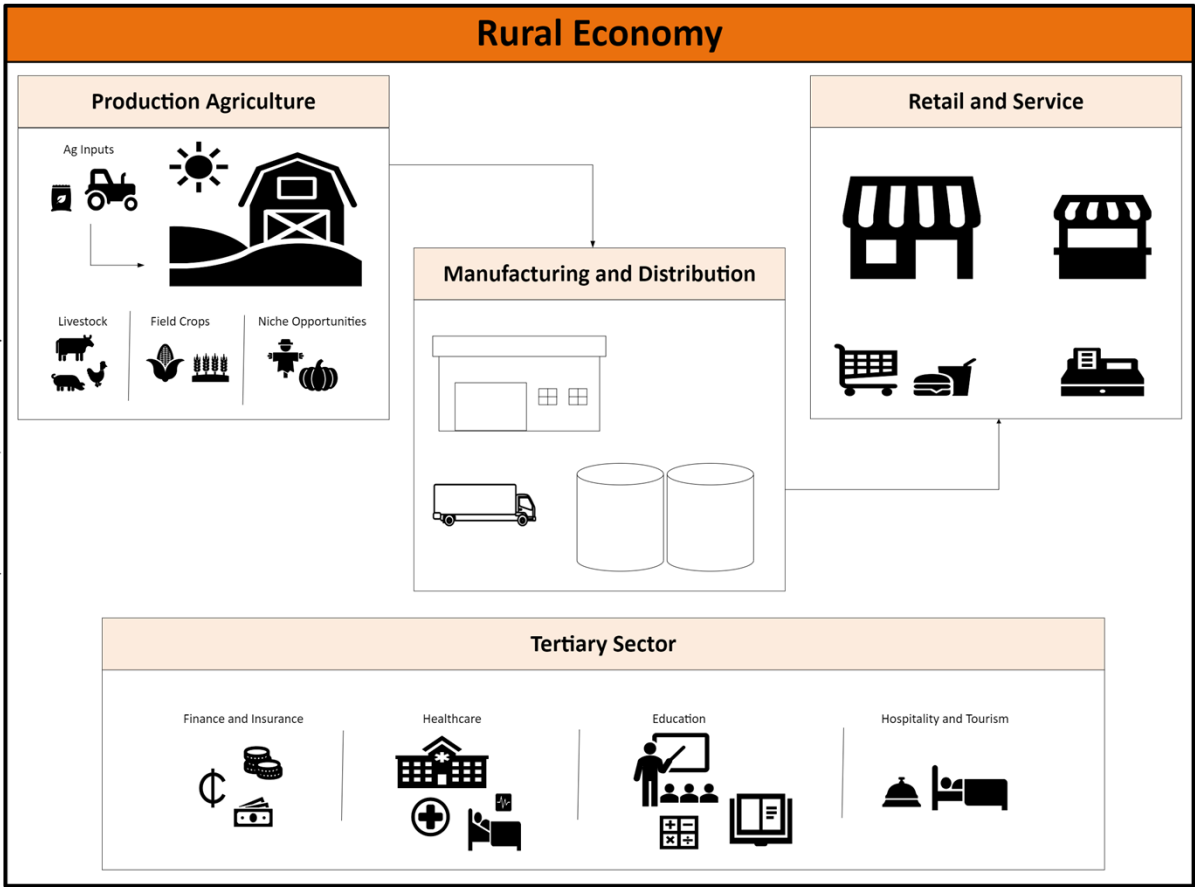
Rural Economy

Production Agriculture

Ag Inputs

Livestock

Field Crops

Niche Opportunities

Manufacturing and Distribution

Retail and Service

Tertiary Sector

Finance and Insurance

Healthcare

Education

Hospitality and Tourism